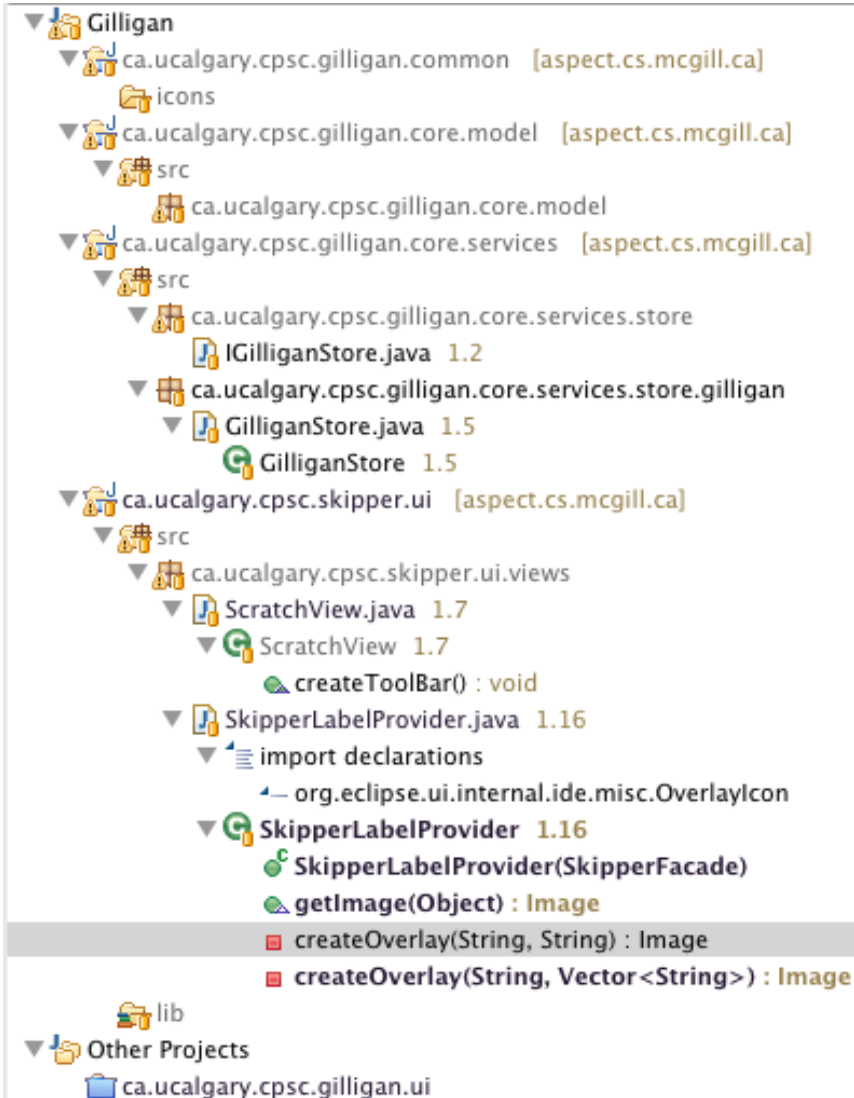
Gilligan
ca.ucalgary.cpsc.gilligan.common [aspect.cs.mcgill.ca]
icons
ca.ucalgary.cpsc.gilligan.core.model [aspect.cs.mcgill.ca]
src
ca.ucalgary.cpsc.gilligan.core.model
ca.ucalgary.cpsc.gilligan.core.services [aspect.cs.mcgill.ca]
src
ca.ucalgary.cpsc.gilligan.core.services.store
IGilliganStore.java 1.2
ca.ucalgary.cpsc.gilligan.core.services.store.gilligan
GilliganStore.java 1.5
GilliganStore 1.5
ca.ucalgary.cpsc.skipper.ui [aspect.cs.mcgill.ca]
src
ca.ucalgary.cpsc.skipper.ui.views
ScratchView.java 1.7
ScratchView 1.7
createToolBar() : void
SkipperLabelProvider.java 1.16
import declarations
org.eclipse.ui.internal.ide.misc.OverlayIcon
SkipperLabelProvider 1.16
SkipperLabelProvider(SkipperFacade)
getImage(Object) : Image
createOverlay(String, String) : Image
createOverlay(String, Vector<String>) : Image
lib
Other Projects
ca.ucalgary.cpsc.gilligan.ui